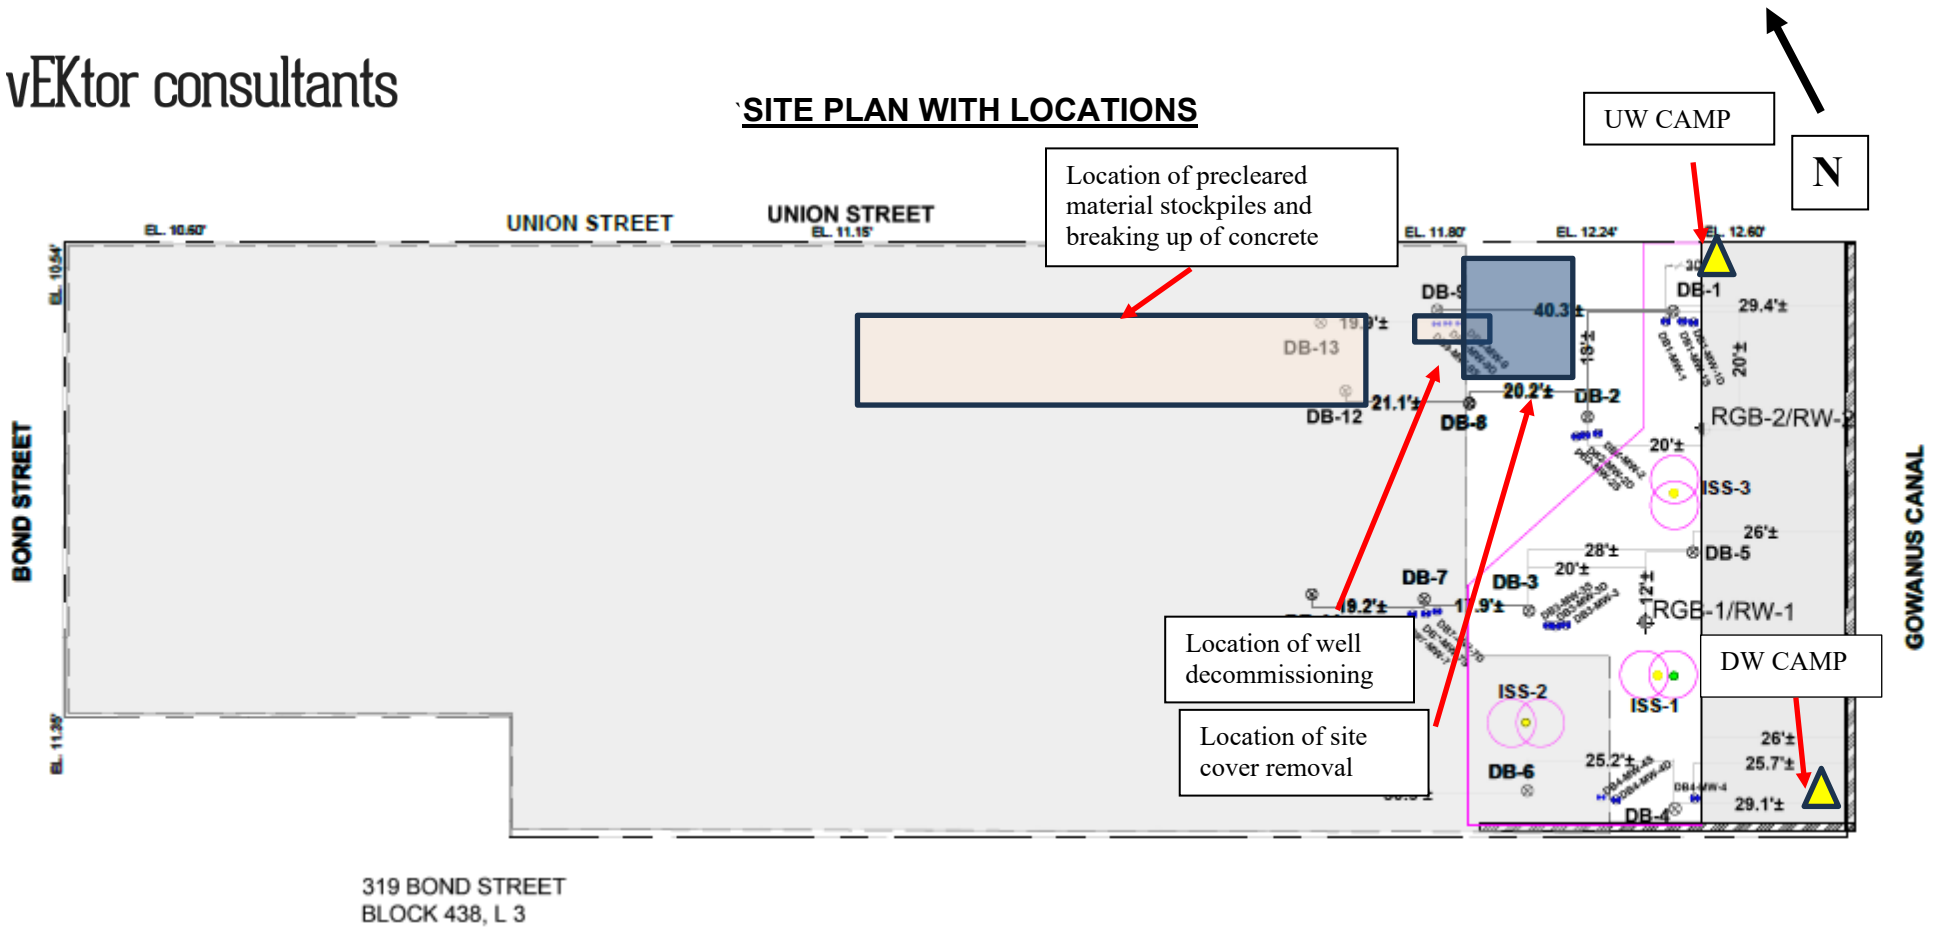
vEKtor consultants

`SITE PLAN WITH LOCATIONS

UW CAMP

N

Location of precleared material stockpiles and breaking up of concrete

EL. 10.60'

UNION STREET

UNION STREET
EL. 11.15'

EL. 11.80'

EL. 12.24'

EL. 12.60'

EL. 10.54'

BOND STREET

EL. 11.35'

DB-9

40.3'±

DB-1

29.4'±

19.9'±

DB-13

18'±

20'±

20.2'±

DB-2

DB-12

21.1'±

DB-8

RGB-2/RW-2

20'±

ISS-3

26'±

GOWANUS CANAL

28'±

DB-5

DB-7

DB-3

20'±

12'±

19.2'±

17.9'±

RGB-1/RW-1

Location of well decommissioning

DW CAMP

ISS-2

ISS-1

Location of site cover removal

26'±

25.7'±

DB-6

25.2'±

29.1'±

DB-4

319 BOND STREET
BLOCK 438, L 3